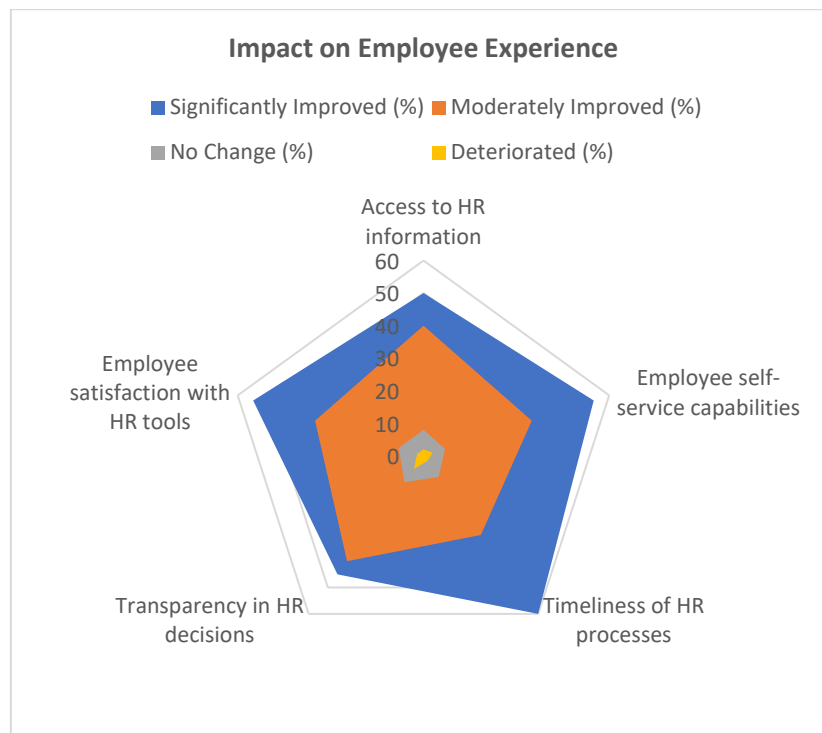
Impact on Employee Experience

Significantly Improved (%) Moderately Improved (%)

No Change (%) Deteriorated (%)

Access to HR information

60
50
40
30
20
10
0

Employee self-service capabilities

Timeliness of HR processes

Transparency in HR decisions

Employee satisfaction with HR tools